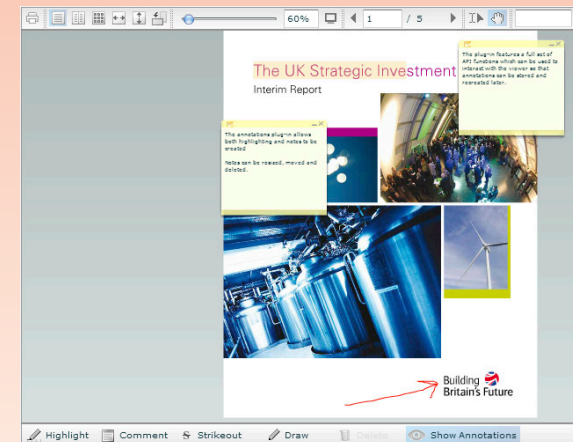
60%

1

/ 5

The UK Strategic Investment

Interim Report

The plug-in features a full set of API functions which can be used to interact with the viewer so that annotations can be stored and recreated later.

The annotations plug-in allows both highlighting and notes to be created

Notes can be resized, moved and deleted.

Building Britain's Future

Highlight

Comment

Strikeout

Draw

Delete

Show Annotations